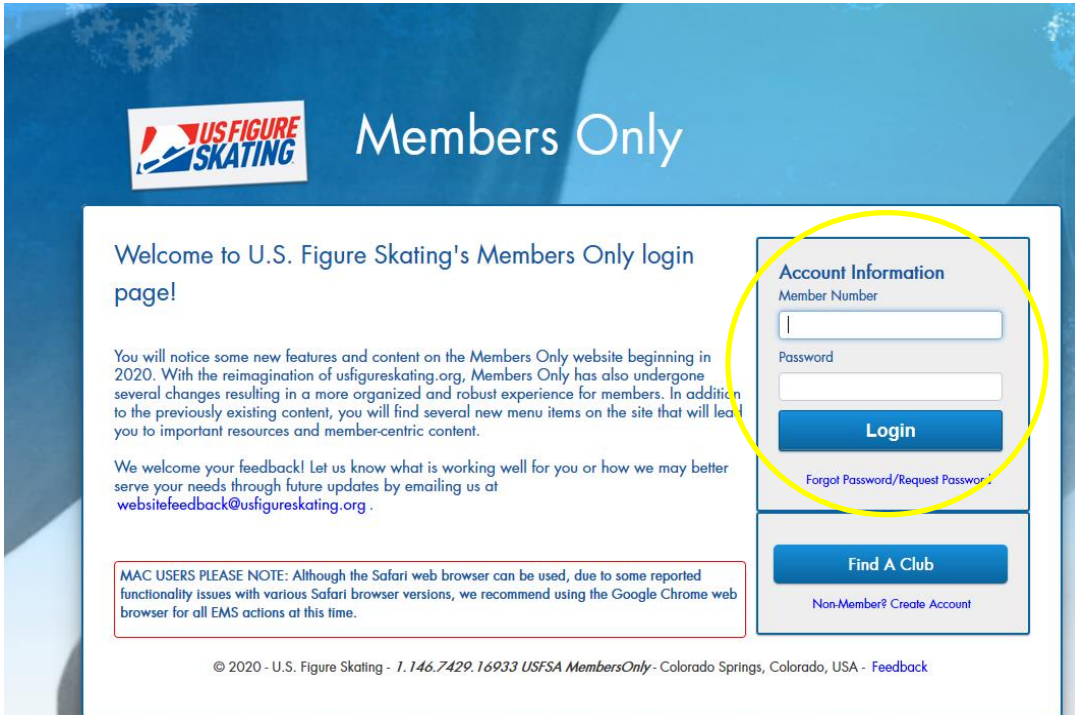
US FIGURE SKATING

Members Only

Welcome to U.S. Figure Skating's Members Only login page!

You will notice some new features and content on the Members Only website beginning in 2020. With the reimagination of usfigureskating.org, Members Only has also undergone several changes resulting in a more organized and robust experience for members. In addition to the previously existing content, you will find several new menu items on the site that will lead you to important resources and member-centric content.

We welcome your feedback! Let us know what is working well for you or how we may better serve your needs through future updates by emailing us at websitefeedback@usfigureskating.org .

MAC USERS PLEASE NOTE: Although the Safari web browser can be used, due to some reported functionality issues with various Safari browser versions, we recommend using the Google Chrome web browser for all EMS actions at this time.

Account Information
Member Number

Password

Login

Forgot Password/Request Password

Find A Club

Non-Member? Create Account

© 2020 - U.S. Figure Skating - 1.146.7429.16933 USFSA MembersOnly - Colorado Springs, Colorado, USA - Feedback